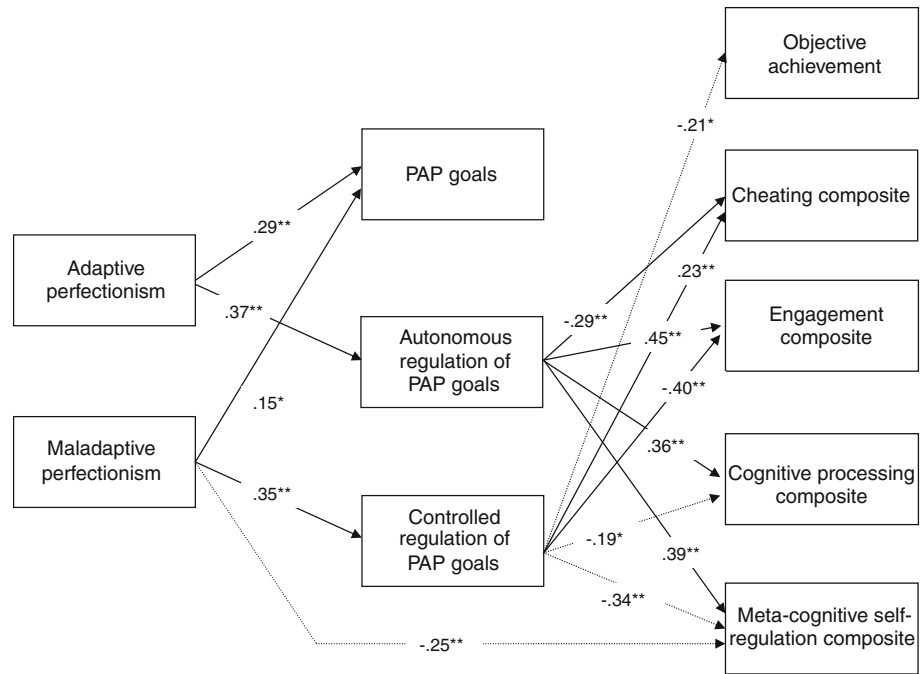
Objective achievement

-.21*

PAP goals

Cheating composite

.29**

Adaptive perfectionism

.23**

.37**

Engagement composite

-.29**

Autonomous regulation of PAP goals

.45**

-.40**

.15*

.36**

Maladaptive perfectionism

Cognitive processing composite

.35**

Controlled regulation of PAP goals

-.19*

.39**

-.34**

Meta-cognitive self-regulation composite

-.25**